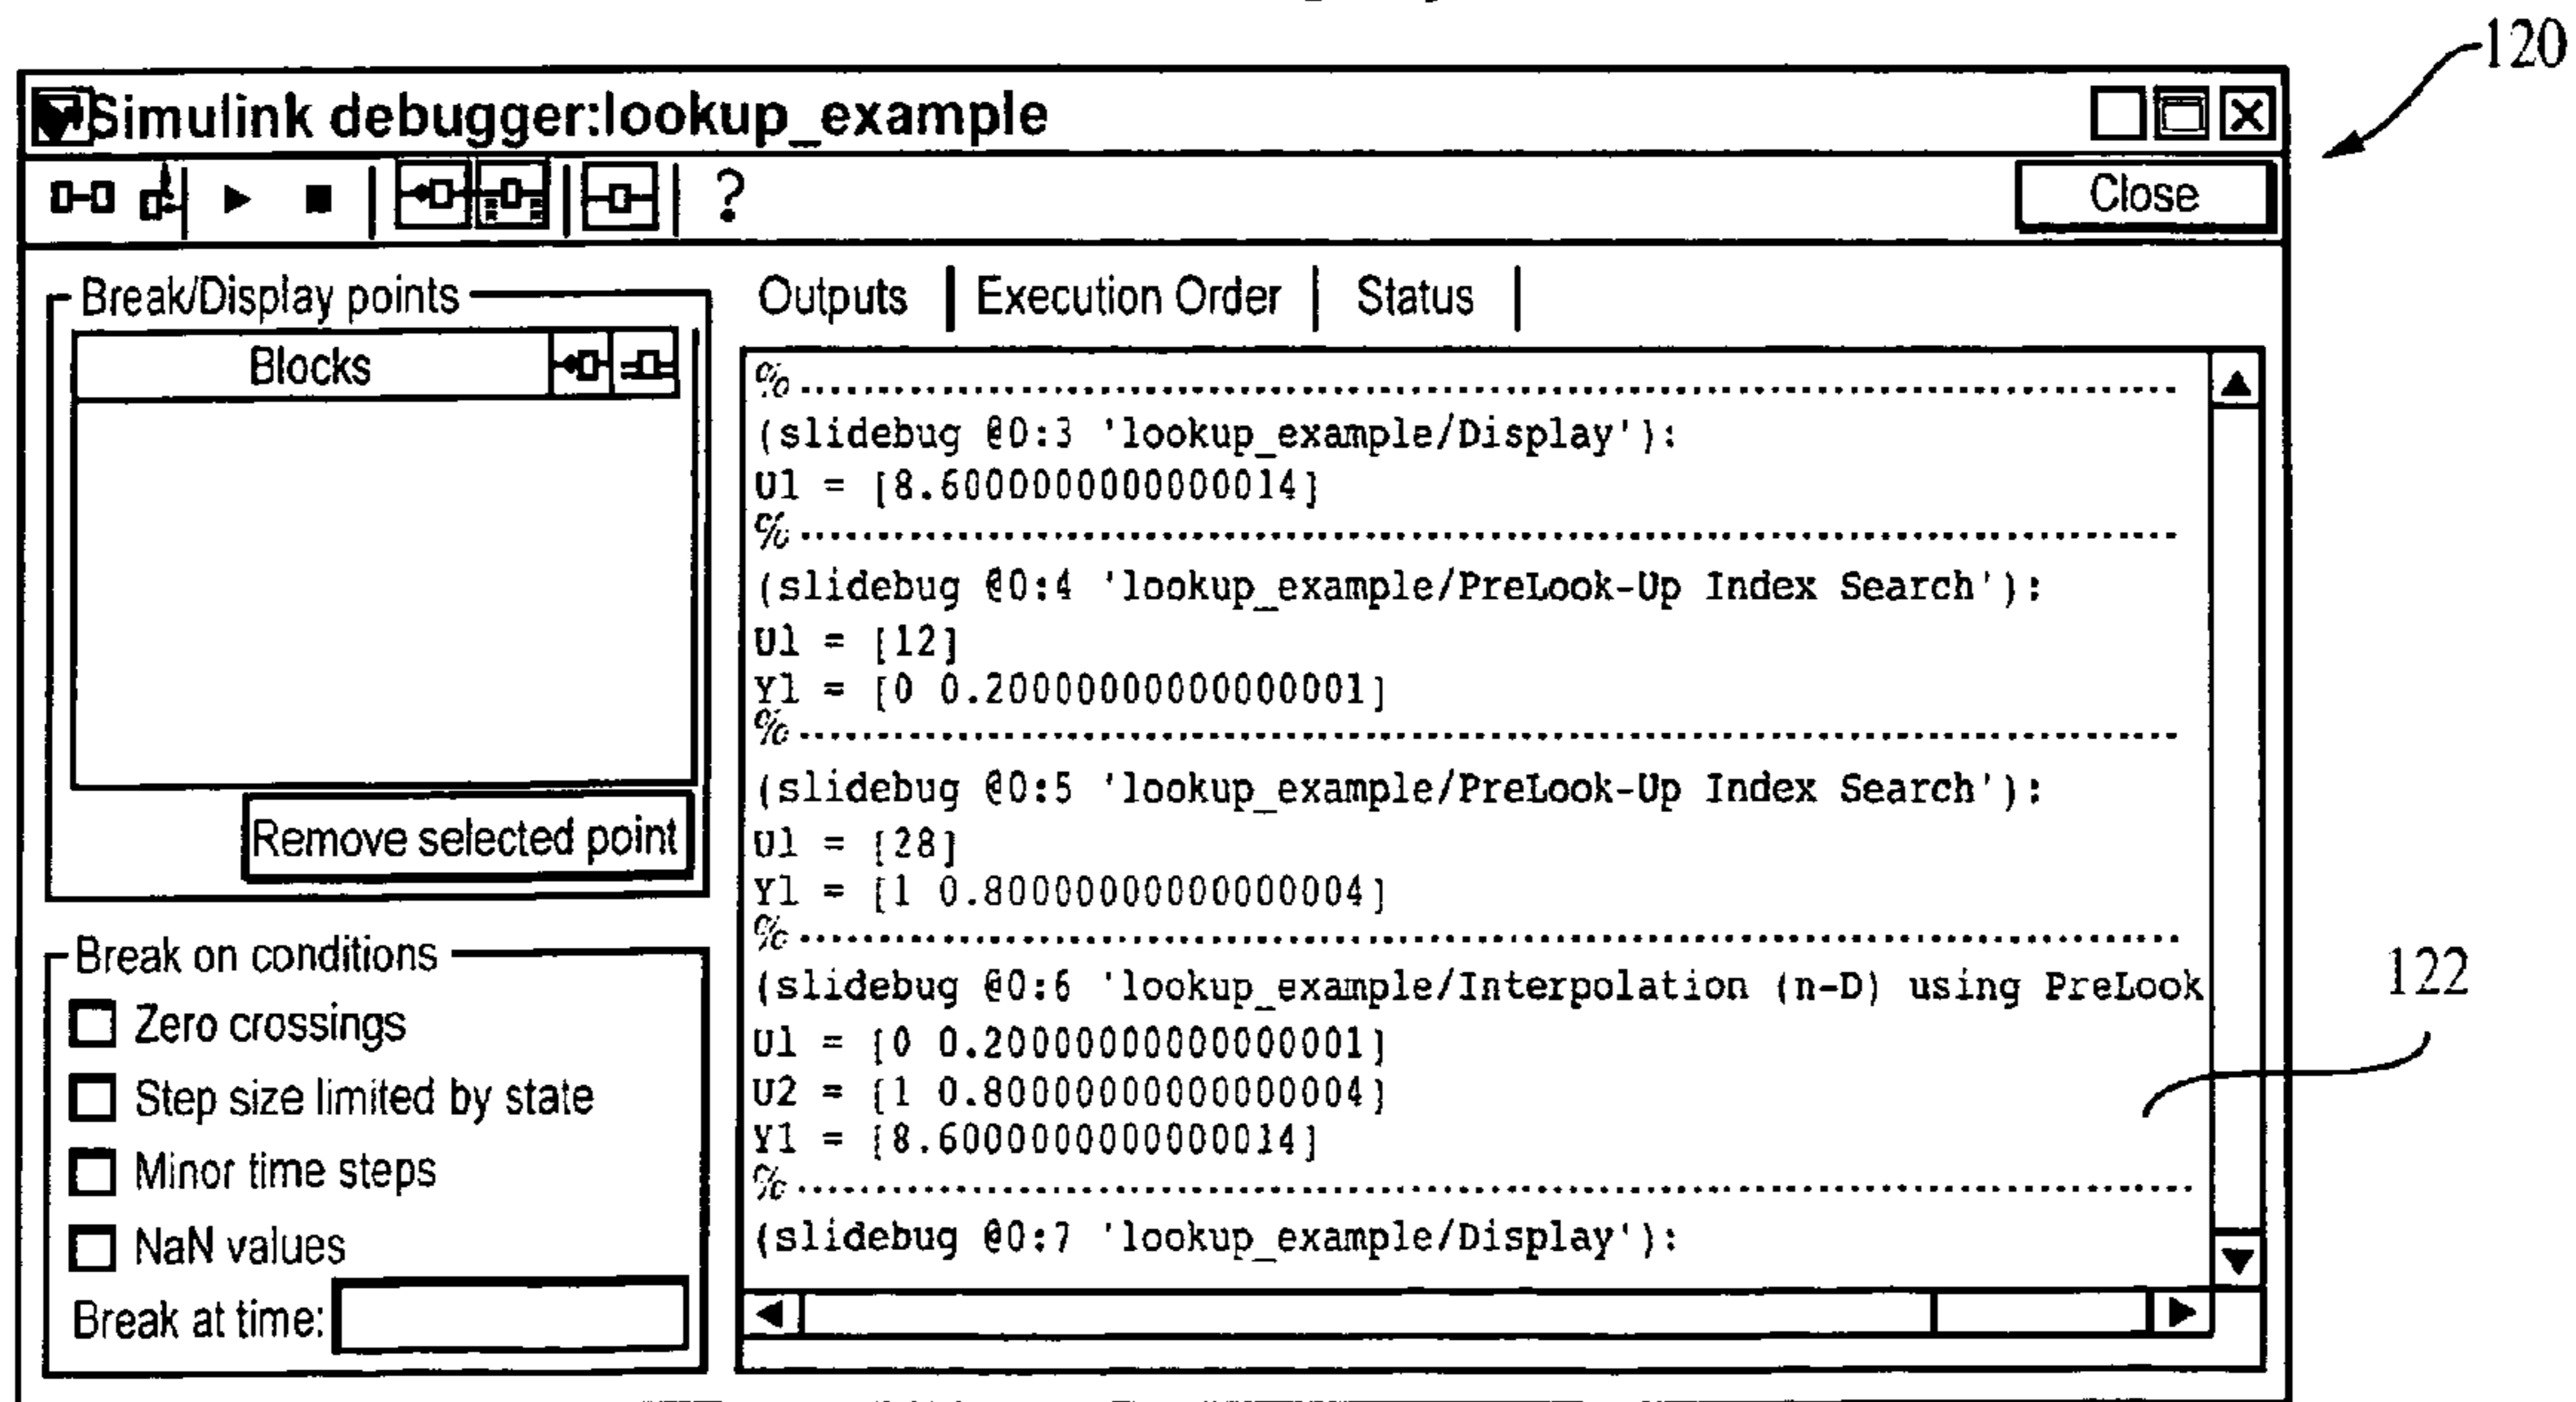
120

Simulink debugger:lookup_example

?

Close

Break/Display points

Blocks

Remove selected point

Break on conditions

Zero crossings

Step size limited by state

Minor time steps

NaN values

Break at time:

Outputs | Execution Order | Status

%...........................................................................
(slidebug @0:3 'lookup_example/Display'):
U1 = [8.600000000000014]
%...........................................................................
(slidebug @0:4 'lookup_example/PreLook-Up Index Search'):
U1 = [12]
Y1 = [0 0.2000000000000001]
%...........................................................................
(slidebug @0:5 'lookup_example/PreLook-Up Index Search'):
U1 = [28]
Y1 = [1 0.8000000000000004]
%...........................................................................
(slidebug @0:6 'lookup_example/Interpolation (n-D) using PreLook
U1 = [0 0.2000000000000001]
U2 = [1 0.8000000000000004]
Y1 = [8.600000000000014]
%...........................................................................
(slidebug @0:7 'lookup_example/Display'):

122